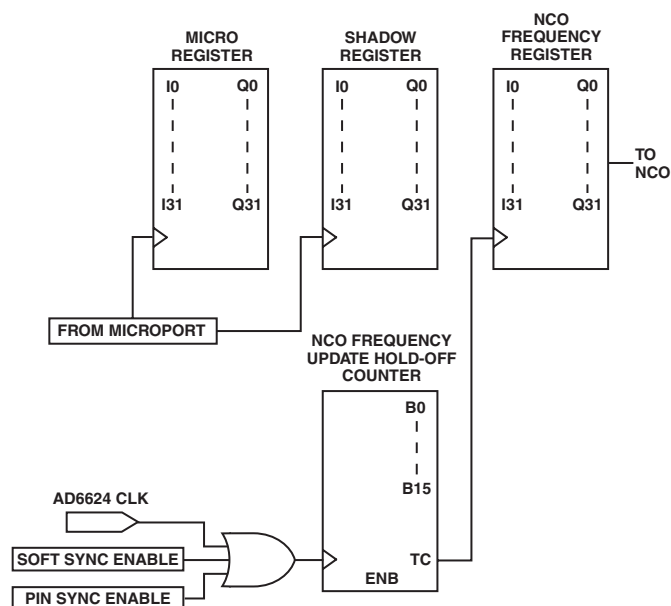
MICRO REGISTER

I0
I31
Q0
Q31

SHADOW REGISTER

I0
I31
Q0
Q31

NCO FREQUENCY REGISTER

I0
I31
Q0
Q31

TO NCO

FROM MICROPORT

NCO FREQUENCY UPDATE HOLD-OFF COUNTER

B0
B15
TC
ENB

AD6624 CLK

SOFT SYNC ENABLE

PIN SYNC ENABLE